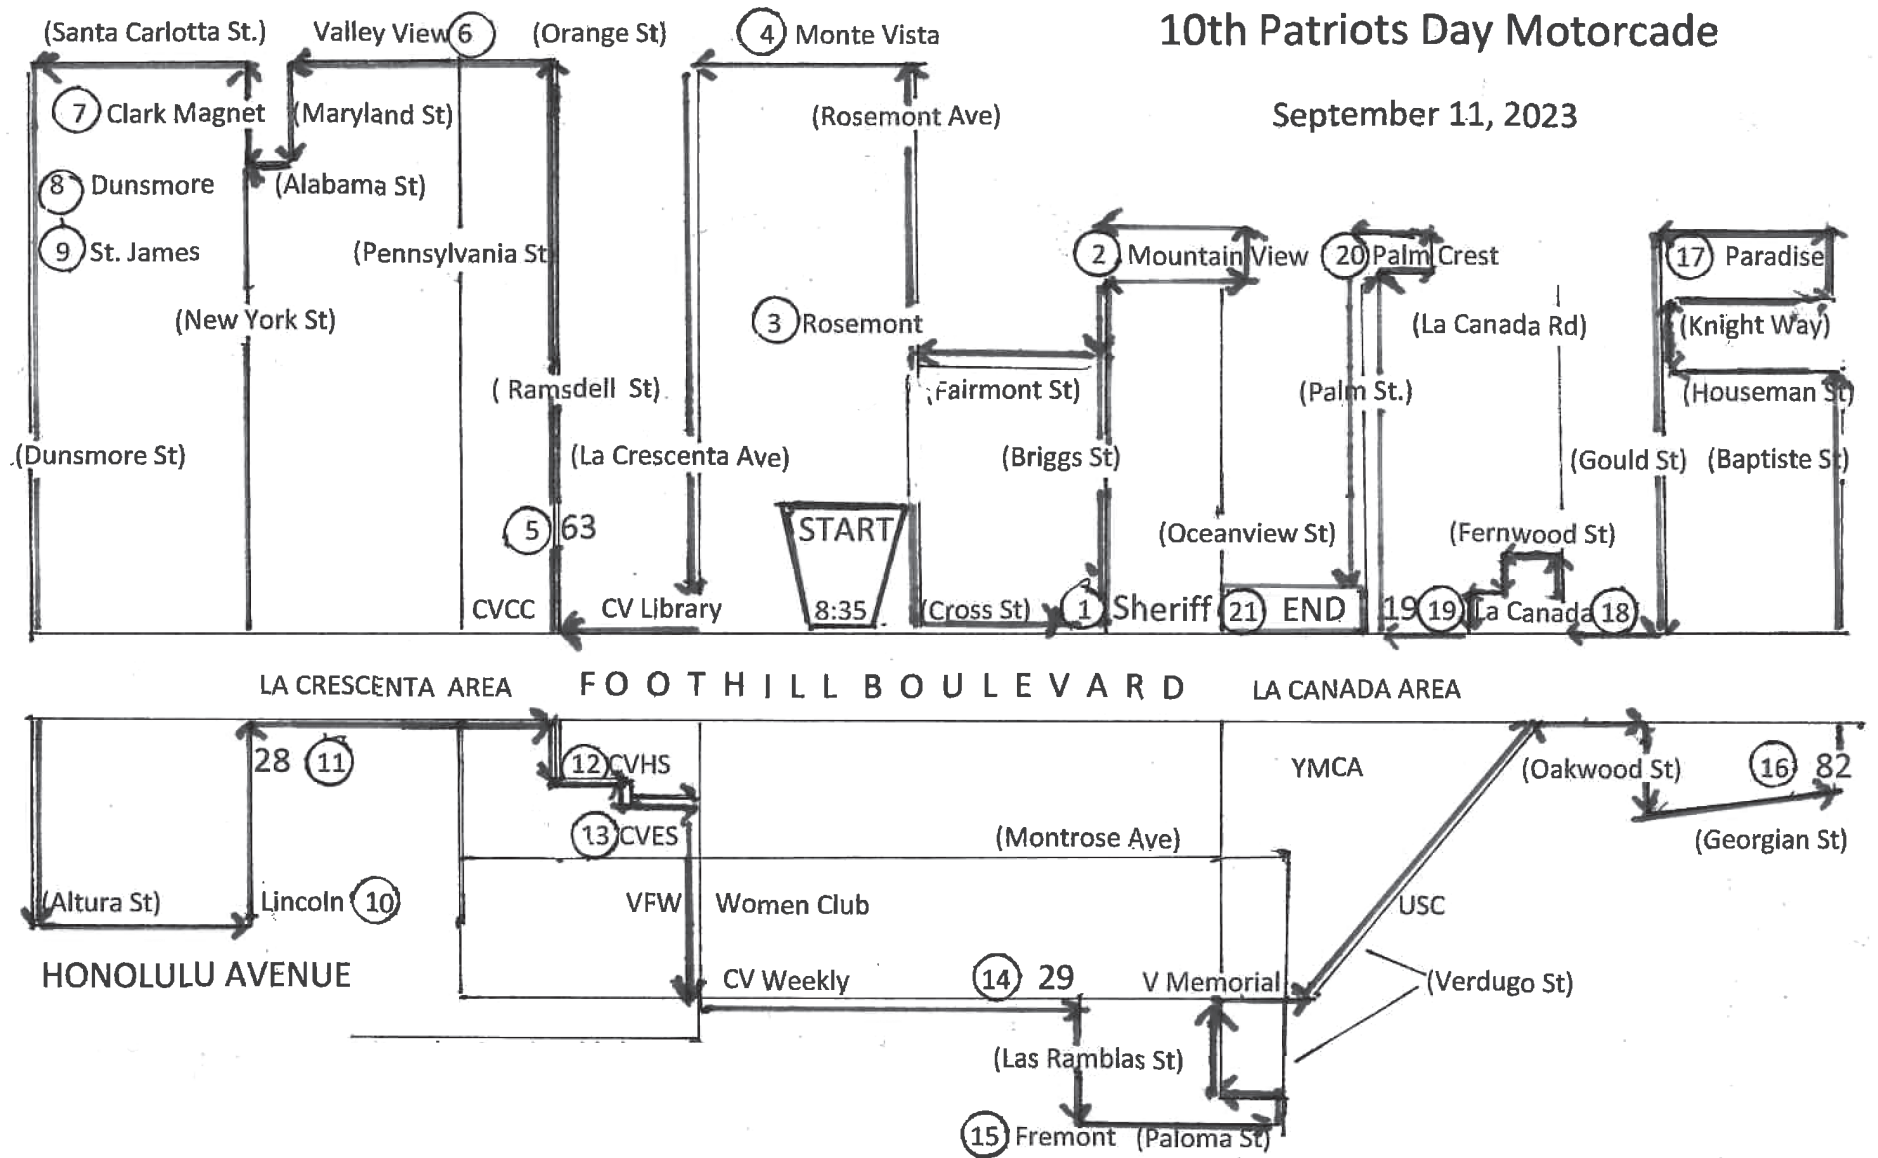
10th Patriots Day Motorcade

September 11, 2023

(Santa Carlotta St.)
Valley View 6
(Orange St)
4 Monte Vista
7 Clark Magnet
(Maryland St)
(Rosemont Ave)
8 Dunsmore
(Alabama St)
9 St. James
(Pennsylvania St)
2 Mountain View
20 Palm Crest
17 Paradise
(New York St)
3 Rosemont
(La Canada Rd)
(Knight Way)
( Ramsdell St)
Fairmont St)
(Palm St.)
(Houseman St)
(Dunsmore St)
(La Crescenta Ave)
(Briggs St)
(Gould St)
(Baptiste St)
5 63
START
(Oceanview St)
(Fernwood St)
CVCC
CV Library
8:35
(Cross St)
1 Sheriff
21 END
19 19 La Canada 18

LA CRESCENTA AREA
FOOTHILL BOULEVARD
LA CANADA AREA

28 11
12 CVHS
YMCA
(Oakwood St)
16 82
13 CVES
(Montrose Ave)
(Georgian St)
(Altura St)
Lincoln 10
VFW
Women Club
USC
HONOLULU AVENUE
CV Weekly
14 29
V Memorial
(Verdugo St)
(Las Ramblas St)
15 Fremont
(Paloma St)